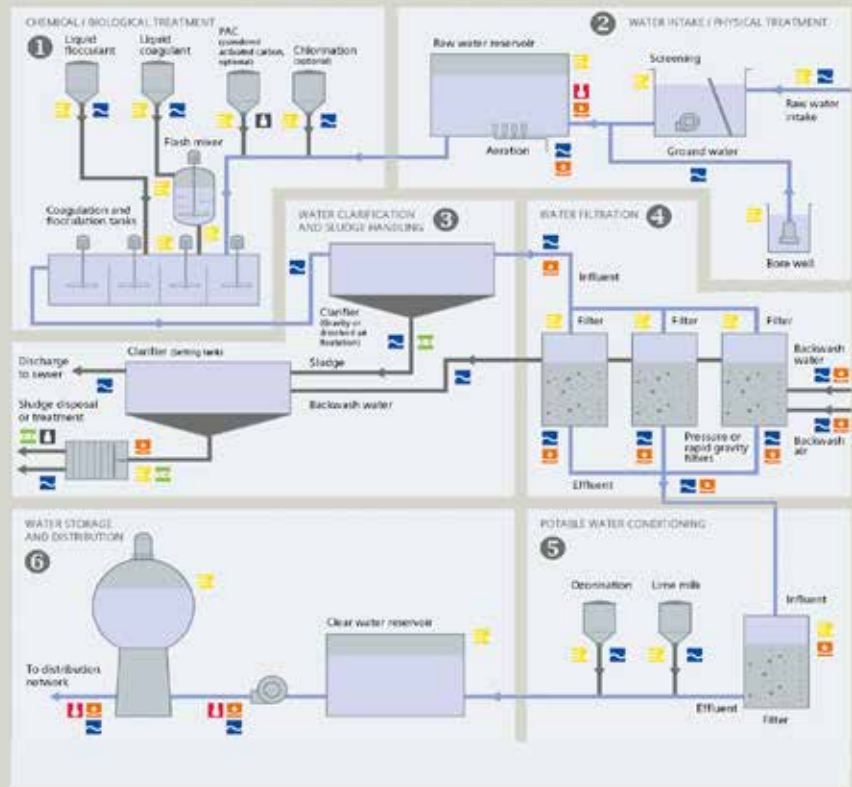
CHEMICAL / BIOLOGICAL TREATMENT

1

Liquid flocculant

Liquid coagulant

PAC (powdered activated carbon, optional)

Chlorination (optional)

Flash mixer

Coagulation and flocculation tanks

2

WATER INTAKE / PHYSICAL TREATMENT

Raw water reservoir

Aeration

Screening

Raw water intake

Ground water

Bore well

WATER CLARIFICATION AND SLUDGE HANDLING

3

Clarifier (Gravity or dissolved air flotation)

WATER FILTRATION

4

Influent

Filter

Filter

Filter

Backwash water

Backwash air

Pressure or rapid gravity filters

Effluent

Discharge to sewer

Clarifier (Settling tanks)

Sludge

Backwash water

Sludge disposal or treatment

WATER STORAGE AND DISTRIBUTION

6

To distribution network

Clear water reservoir

POTABLE WATER CONDITIONING

5

Ozonization

Lime milk

Influent

Effluent

Filter